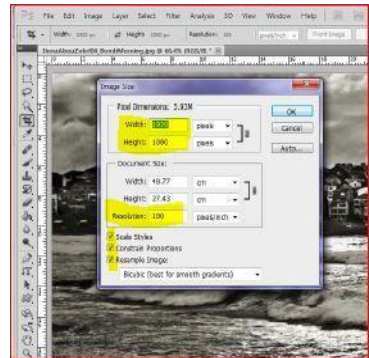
Ps File Edit Image Layer Select Filter Analysis 3D View Window Help

Width: Height: Resolution: pixels/inch Front Image

Image Size

Pixel Dimensions: 5.93M

Width: 1500 pixels

Height: 1000 pixels

OK

Cancel

Auto...

Document Size:

Width: 40.77 cm

Height: 27.43 cm

Resolution: 100 pixels/inch

Scale Styles

Constrain Proportions

Resample Image:

Bicubic (best for smooth gradients)